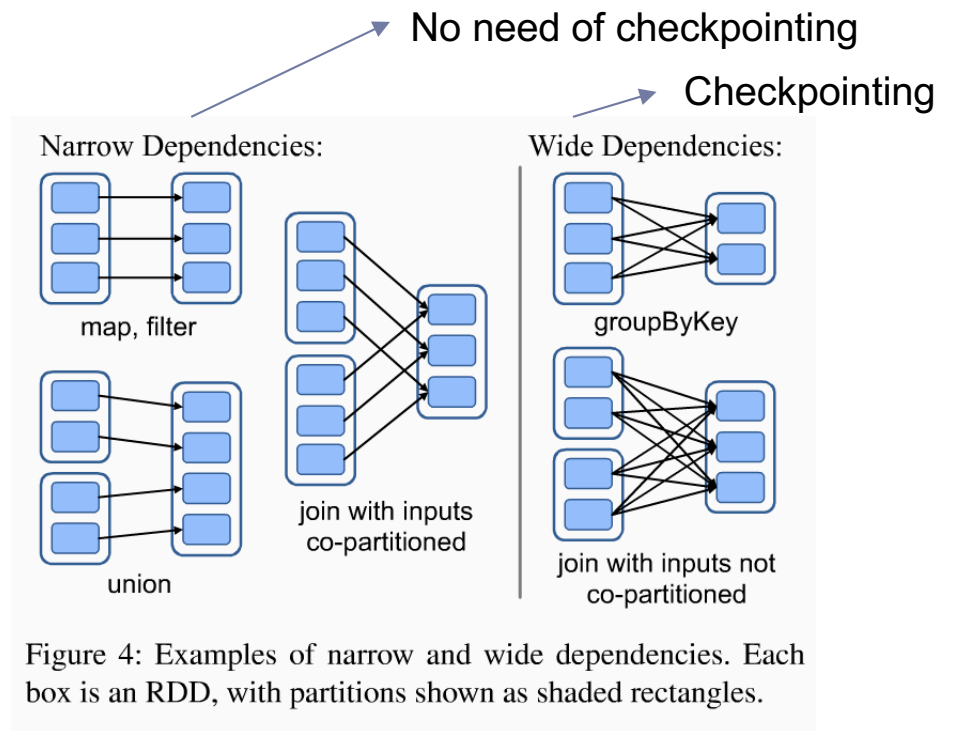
No need of checkpointing

Checkpointing

Narrow Dependencies:

Wide Dependencies:

map, filter

join with inputs co-partitioned

union

groupByKey

join with inputs not co-partitioned

Figure 4: Examples of narrow and wide dependencies. Each box is an RDD, with partitions shown as shaded rectangles.